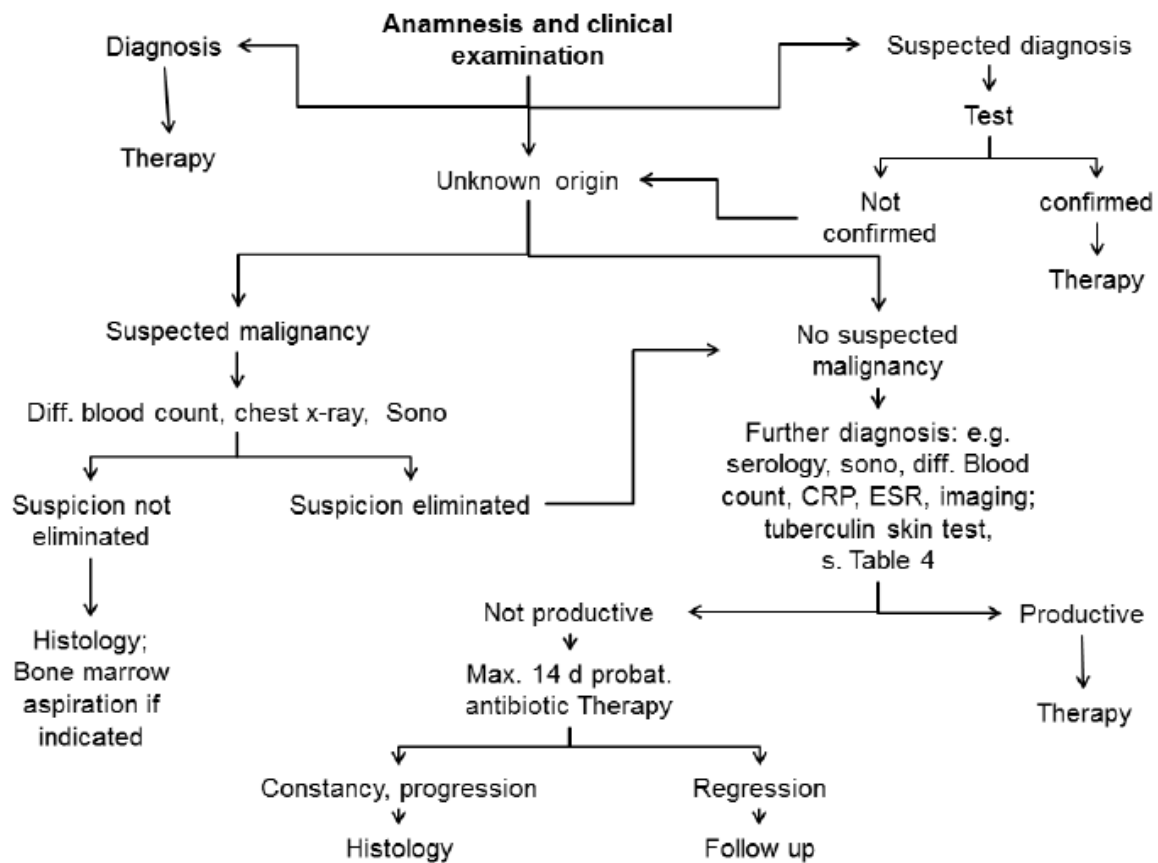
Anamnesis and clinical examination

Diagnosis

Therapy

Suspected diagnosis

Test

Not confirmed

confirmed

Therapy

Unknown origin

Suspected malignancy

Diff. blood count, chest x-ray, Sono

Suspicion not eliminated

Histology; Bone marrow aspiration if indicated

Suspicion eliminated

No suspected malignancy

Further diagnosis: e.g. serology, sono, diff. Blood count, CRP, ESR, imaging; tuberculin skin test, s. Table 4

Not productive

Max. 14 d probat. antibiotic Therapy

Constancy, progression

Histology

Regression

Follow up

Productive

Therapy